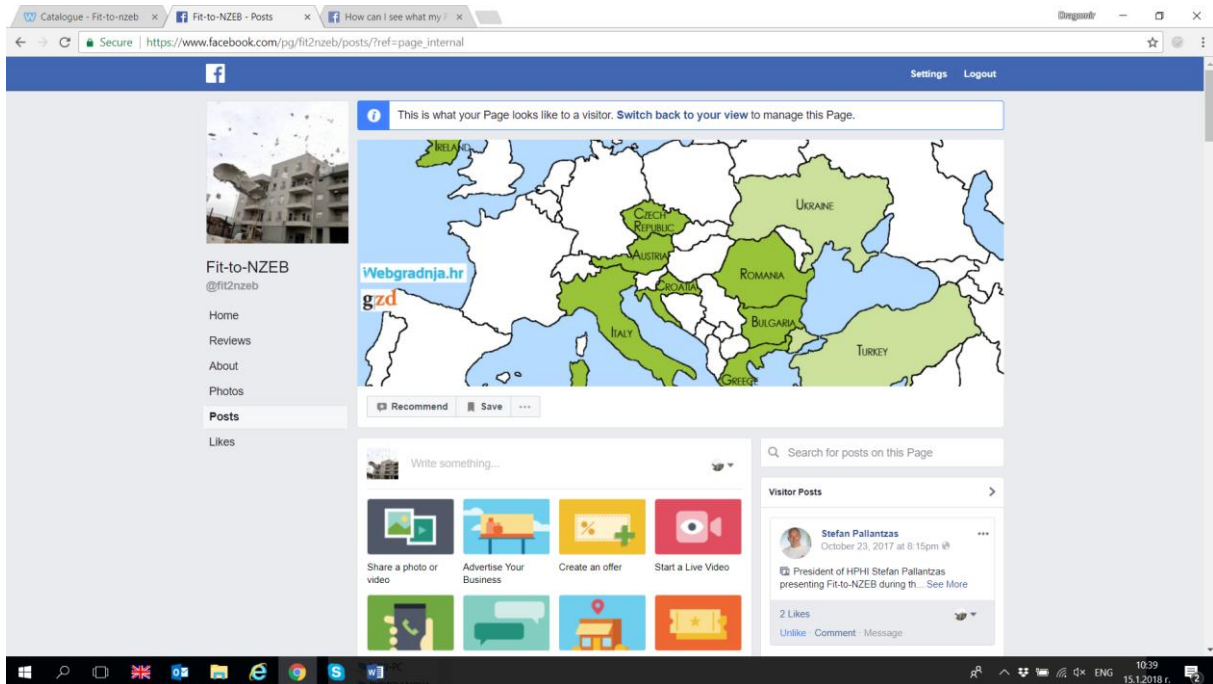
Catalogue - Fit-to-nzeb ×
Fit-to-NZEB - Posts ×
How can I see what my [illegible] ×
Dragomir
Secure | https://www.facebook.com/pg/fit2nzeb/posts/?ref=page_internal

Settings Logout

This is what your Page looks like to a visitor. Switch back to your view to manage this Page.

IRELAND
CZECH REPUBLIC
AUSTRIA
UKRAINE
ROMANIA
CROATIA
BULGARIA
ITALY
TURKEY
GREECE
Webgradnja.hr
gzd

Recommend Save ···

Fit-to-NZEB
@fit2nzeb
Home
Reviews
About
Photos
Posts
Likes

Write something...

Share a photo or video
Advertise Your Business
Create an offer
Start a Live Video

Search for posts on this Page

Visitor Posts

Stefan Pallantzas
October 23, 2017 at 8:15pm
President of HPHI Stefan Pallantzas presenting Fit-to-NZEB during th... See More
2 Likes
Unlike · Comment · Message

ENG 10:39 15.1.2018 г.